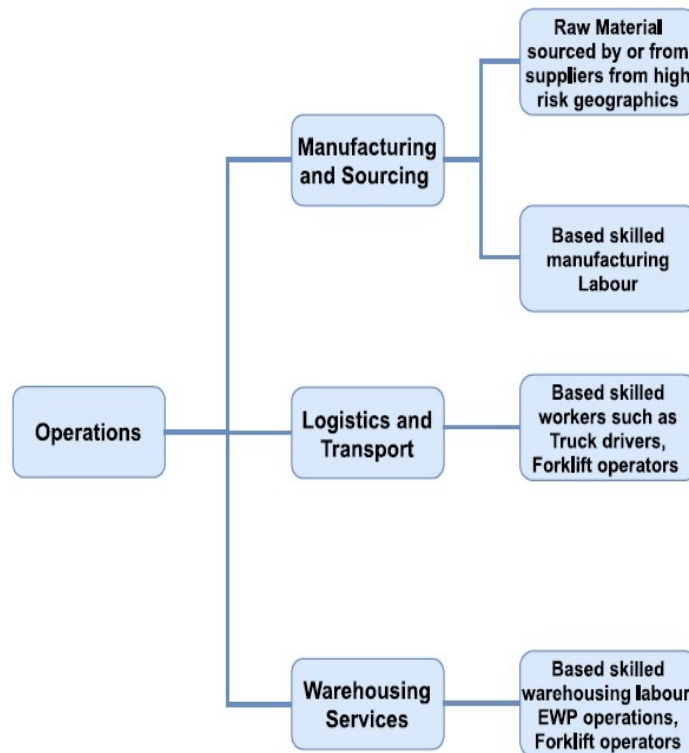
Operations

Manufacturing and Sourcing

Raw Material sourced by or from suppliers from high risk geographics

Based skilled manufacturing Labour

Logistics and Transport

Based skilled workers such as Truck drivers, Forklift operators

Warehousing Services

Based skilled warehousing labour EWP operations, Forklift operators